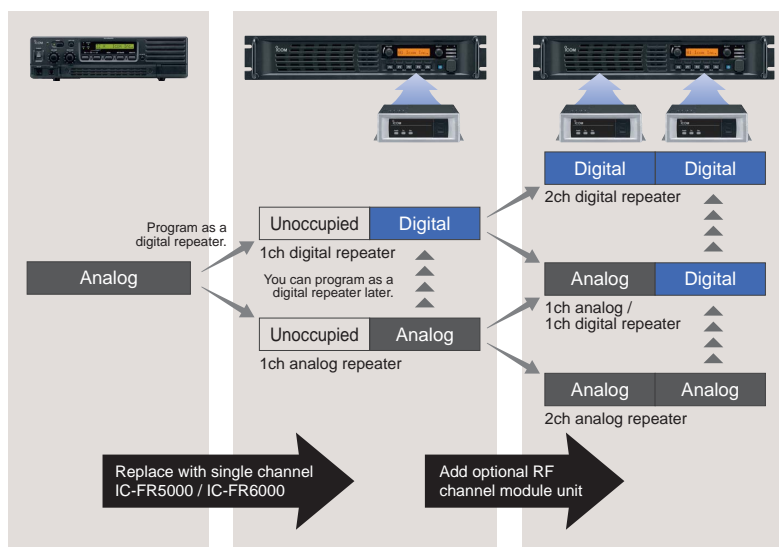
Program as a digital repeater.

Analog

Unoccupied | Digital
1ch digital repeater

You can program as a digital repeater later.

Unoccupied | Analog
1ch analog repeater

Digital | Digital
2ch digital repeater

Analog | Digital
1ch analog / 1ch digital repeater

Analog | Analog
2ch analog repeater

Replace with single channel IC-FR5000 / IC-FR6000

Add optional RF channel module unit